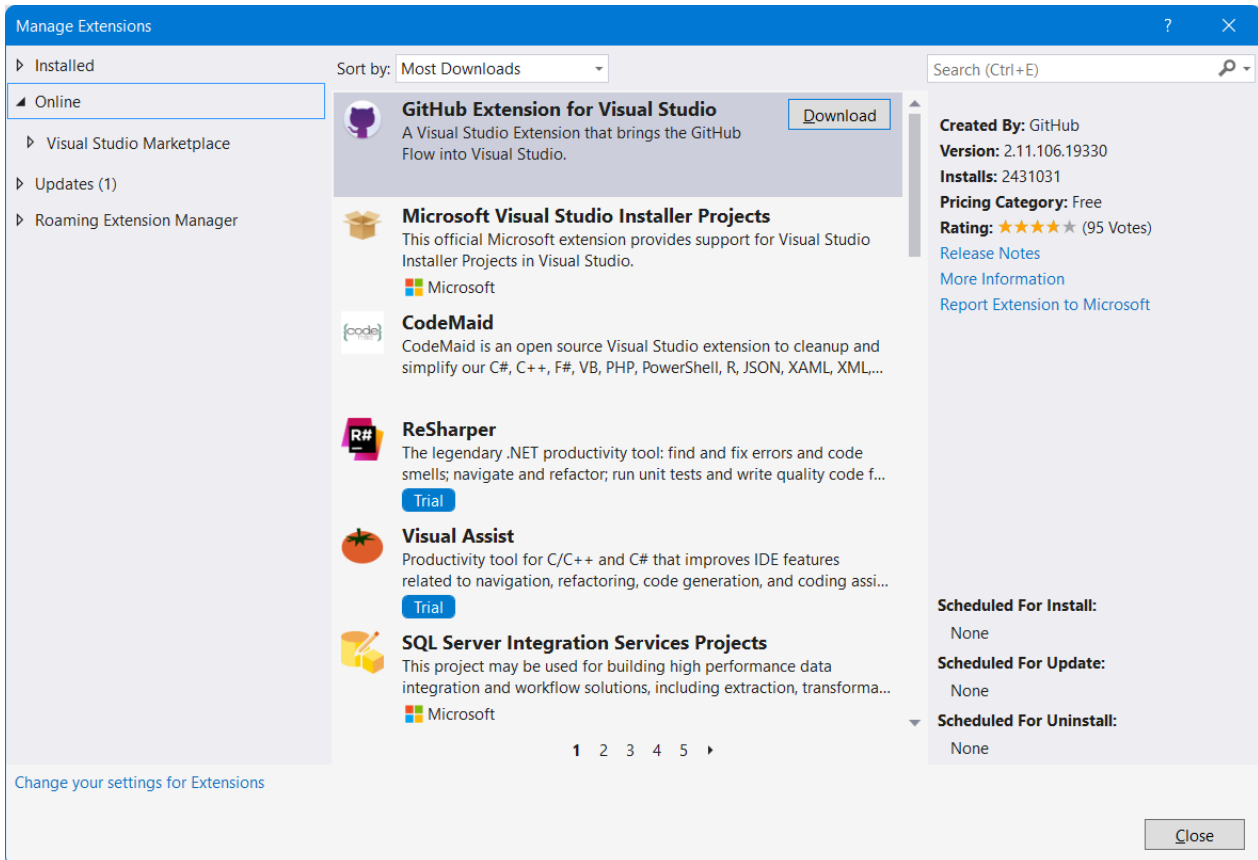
Manage Extensions

? ✕

Installed
Online
Visual Studio Marketplace
Updates (1)
Roaming Extension Manager

Sort by: Most Downloads

GitHub Extension for Visual Studio
A Visual Studio Extension that brings the GitHub Flow into Visual Studio.
Download

Microsoft Visual Studio Installer Projects
This official Microsoft extension provides support for Visual Studio Installer Projects in Visual Studio.
Microsoft

CodeMaid
CodeMaid is an open source Visual Studio extension to cleanup and simplify our C#, C++, F#, VB, PHP, PowerShell, R, JSON, XAML, XML,...

ReSharper
The legendary .NET productivity tool: find and fix errors and code smells; navigate and refactor; run unit tests and write quality code f...
Trial

Visual Assist
Productivity tool for C/C++ and C# that improves IDE features related to navigation, refactoring, code generation, and coding assi...
Trial

SQL Server Integration Services Projects
This project may be used for building high performance data integration and workflow solutions, including extraction, transforma...
Microsoft

1 2 3 4 5

Search (Ctrl+E)

Created By: GitHub
Version: 2.11.106.19330
Installs: 2431031
Pricing Category: Free
Rating: ★★★★★ (95 Votes)
Release Notes
More Information
Report Extension to Microsoft

Scheduled For Install:
None
Scheduled For Update:
None
Scheduled For Uninstall:
None

Change your settings for Extensions

Close